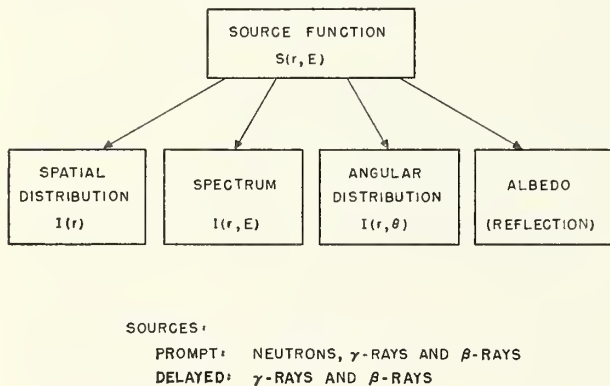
SOURCE FUNCTION
S(r, E)

SPATIAL DISTRIBUTION
I(r)

SPECTRUM
I(r, E)

ANGULAR DISTRIBUTION
I(r, $\theta$)

ALBEDO
(REFLECTION)

SOURCES:
PROMPT: NEUTRONS, $\gamma$-RAYS AND $\beta$-RAYS
DELAYED: $\gamma$-RAYS AND $\beta$-RAYS